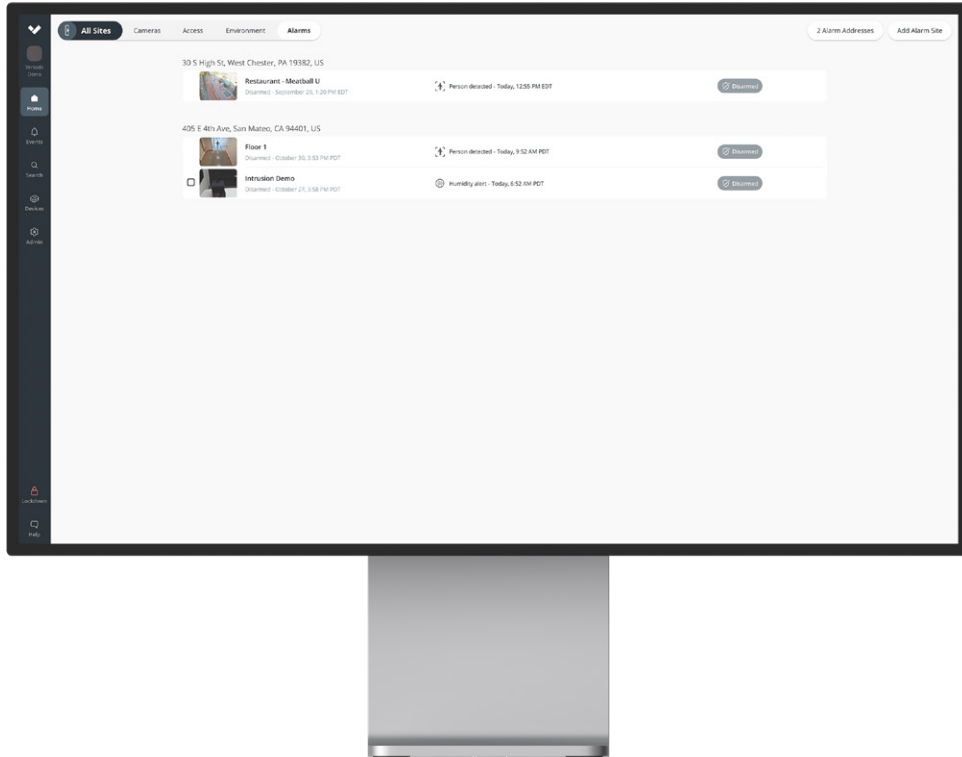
Verkada Demo

Home

Events

Search

Devices

Admin

Lockdown

Help

All Sites Cameras Access Environment Alarms

2 Alarm Addresses Add Alarm Site

30 S High St, West Chester, PA 19382, US

Restaurant - Meatball U
Disarmed - September 20, 1:20 PM EDT

Person detected - Today, 12:55 PM EDT

Disarmed

405 E 4th Ave, San Mateo, CA 94401, US

Floor 1
Disarmed - October 30, 3:53 PM PDT

Person detected - Today, 9:52 AM PDT

Disarmed

Intrusion Demo
Disarmed - October 27, 3:58 PM PDT

Humidity alert - Today, 6:52 AM PDT

Disarmed